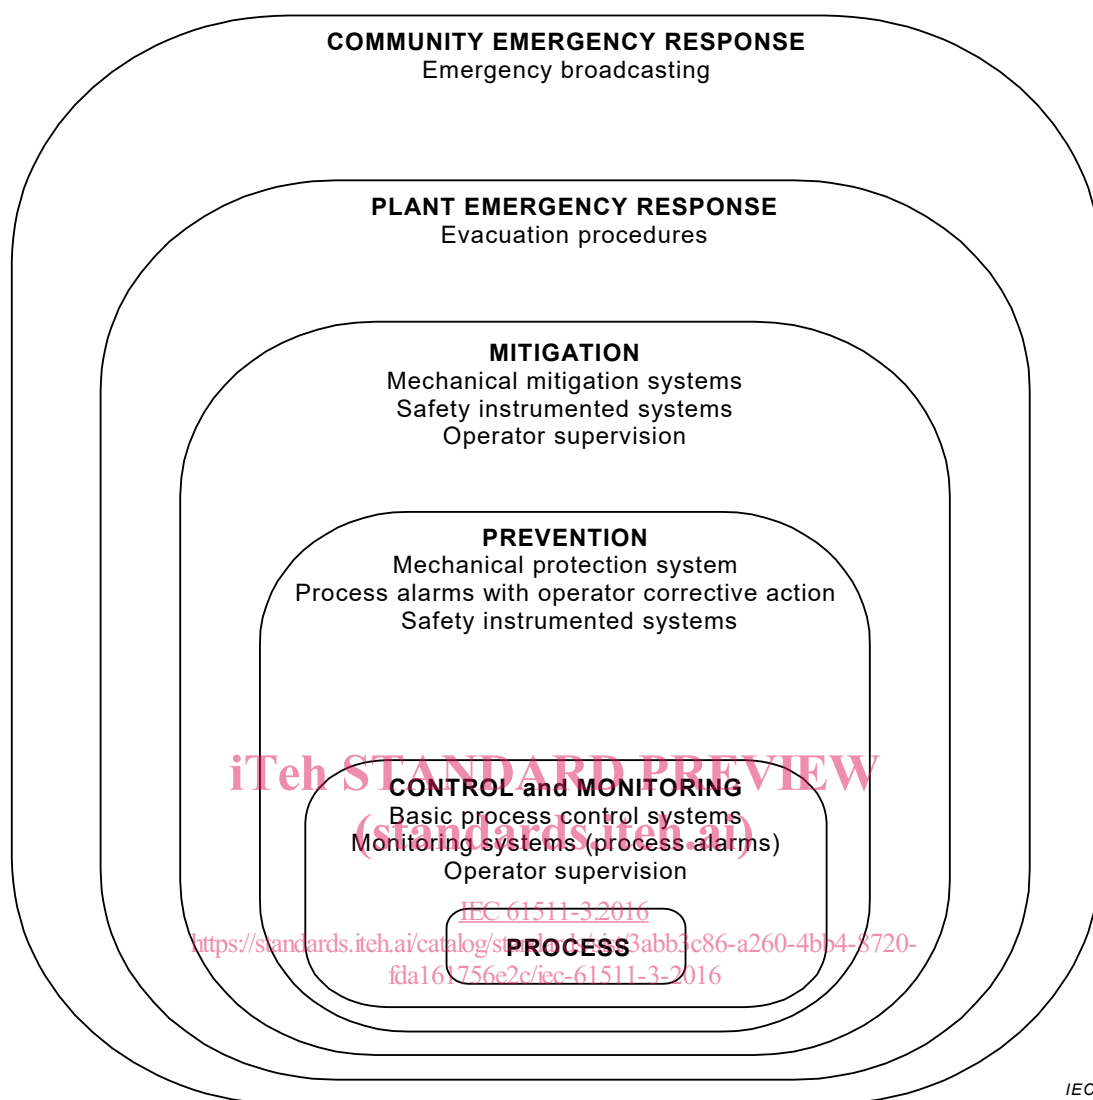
COMMUNITY EMERGENCY RESPONSE
Emergency broadcasting

PLANT EMERGENCY RESPONSE
Evacuation procedures

MITIGATION
Mechanical mitigation systems
Safety instrumented systems
Operator supervision

PREVENTION
Mechanical protection system
Process alarms with operator corrective action
Safety instrumented systems

iTeh STANDARD PREVIEW
(standards.iteh.ai)

CONTROL and MONITORING
Basic process control systems
Monitoring systems (process alarms)
Operator supervision

IEC 61511-3:2016
https://standards.iteh.ai/catalog/standards/sist/3abb3c86-a260-4bb4-8720-fda161756e2c/iec-61511-3-2016

PROCESS

IEC